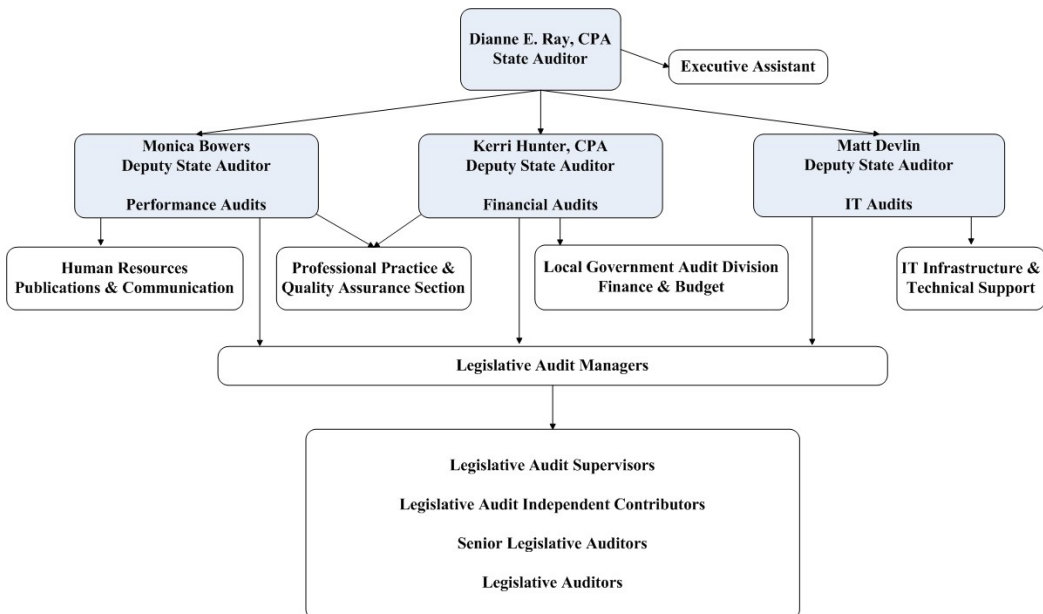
Dianne E. Ray, CPA
State Auditor

Executive Assistant

Monica Bowers
Deputy State Auditor

Performance Audits

Kerri Hunter, CPA
Deputy State Auditor

Financial Audits

Matt Devlin
Deputy State Auditor

IT Audits

Human Resources
Publications & Communication

Professional Practice &
Quality Assurance Section

Local Government Audit Division
Finance & Budget

IT Infrastructure &
Technical Support

Legislative Audit Managers

Legislative Audit Supervisors

Legislative Audit Independent Contributors

Senior Legislative Auditors

Legislative Auditors